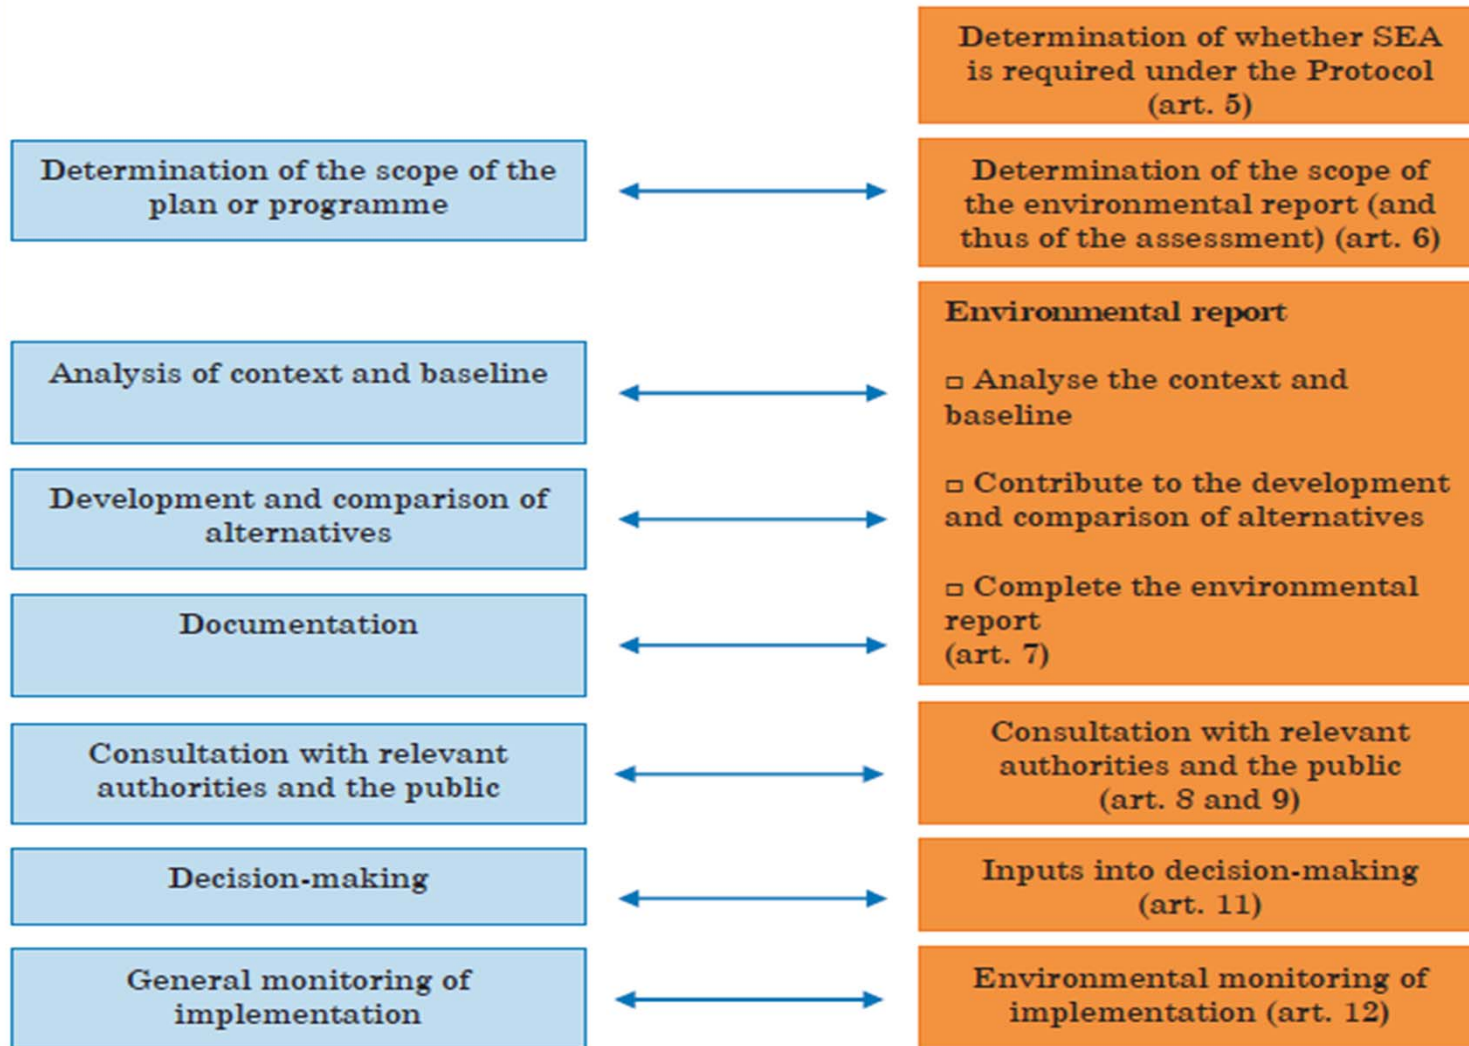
Determination of whether SEA is required under the Protocol (art. 5)

Determination of the scope of the plan or programme

Determination of the scope of the environmental report (and thus of the assessment) (art. 6)

Environmental report

□ Analyse the context and baseline

□ Contribute to the development and comparison of alternatives

□ Complete the environmental report (art. 7)

Analysis of context and baseline

Development and comparison of alternatives

Documentation

Consultation with relevant authorities and the public

Consultation with relevant authorities and the public (art. 8 and 9)

Decision-making

Inputs into decision-making (art. 11)

General monitoring of implementation

Environmental monitoring of implementation (art. 12)